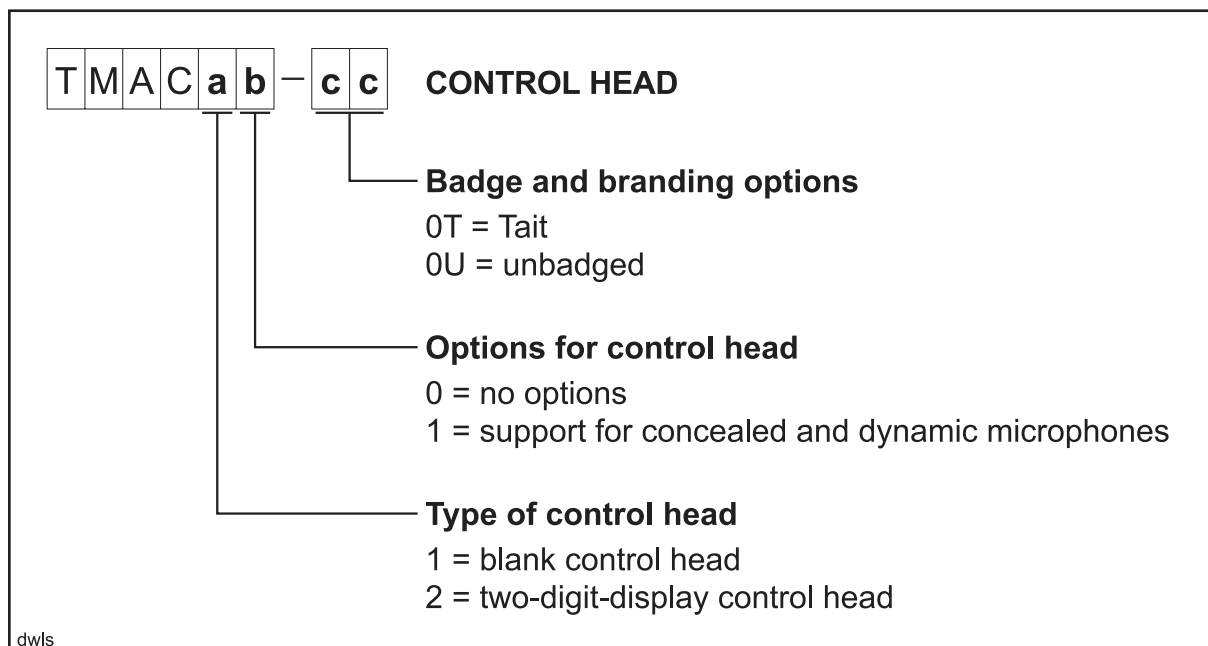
T M A C a b – c c CONTROL HEAD

Badge and branding options
0T = Tait
0U = unbadged

Options for control head
0 = no options
1 = support for concealed and dynamic microphones

Type of control head
1 = blank control head
2 = two-digit-display control head

dwls